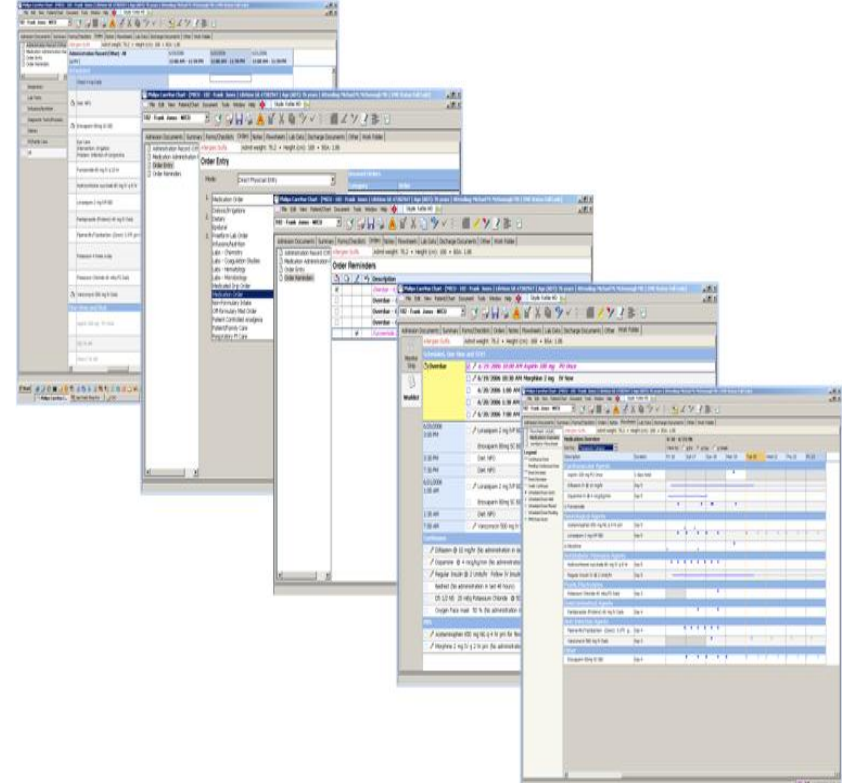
Philips CareVue Chart

Order Entry

Mode: Direct Physician Entry

Medication Order

Dialysis/Irrigations
Dietary
Epidural
Freeform Lab Order
Infusions/Nutrition
Labs - Chemistry
Labs - Coagulation Studies
Labs - Hematology
Labs - Microbiology
Medicated Drip Order
Medication Order
Non-Formulary Intake
Off-formulary Med Order
Patient Controlled Analgesia
Patient/Family Care
Respiratory PT Care

Order Reminders

Description

Overdue
Overdue
Overdue

Allergies Sulfa   Admit weight: 70.2 • Height (cm): 180 • BSA: 1.88

Schedules, Due Now and STAT

Overdue

6/29/2006 10:00 AM Heparin 100 mg PO Now
6/29/2006 10:30 AM Morphine 2 mg IV Now
6/29/2006 1:00 AM
6/29/2006 1:30 AM
6/29/2006 7:00 AM

Worklist

Lorazepam 2 mg IV
Enoxaparin 80mg SC
Diet: NPO
Vancomycin 500 mg IV

Continuous
Diltiazem @ 10 mg/hr
Dopamine @ 4 mcg/kg/min
Regular Insulin @ 2 Units/hr
Nesiritide
D5 1/2 NS 20 mEq Potassium Chloride @
Oxygen Face mask 50 %

PRN
Acetaminophen 650 mg PO q 4 hr prn for fever
Morphine 2 mg IV q 2 hr prn

Medication Overview

Cardiovascular Agents
Antiarrhythmic Agents
Electrolytes
Anticoagulant
Antibiotics
Other